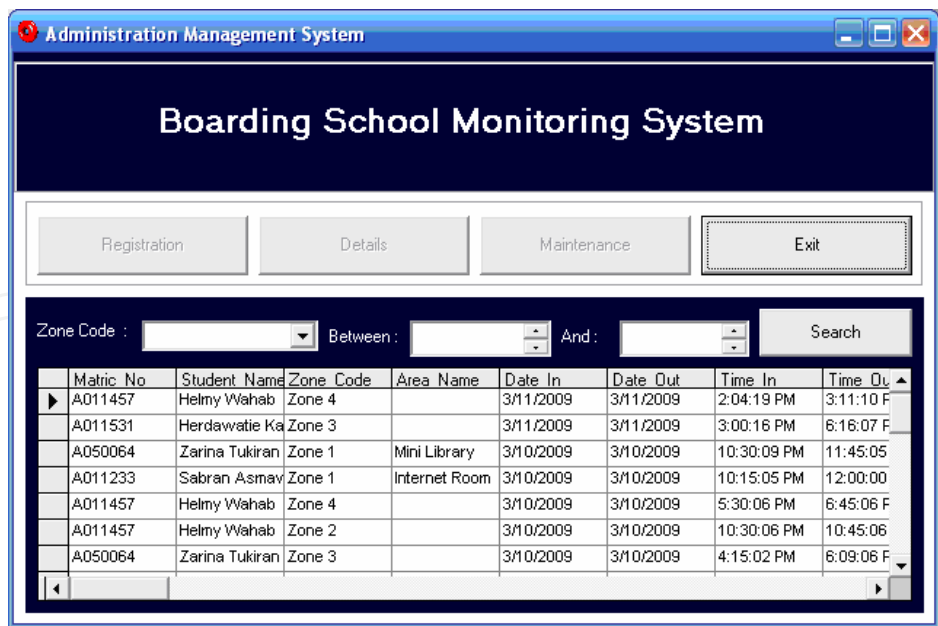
Administration Management System

Boarding School Monitoring System

Registration | Details | Maintenance | Exit

Zone Code : Between : And : Search

| | Matric No | Student Name | Zone Code | Area Name | Date In | Date Out | Time In | Time Ou |
|---|---|---|---|---|---|---|---|---|
| ▶ | A011457 | Helmy Wahab | Zone 4 | | 3/11/2009 | 3/11/2009 | 2:04:19 PM | 3:11:10 F |
| | A011531 | Herdawatie Ka | Zone 3 | | 3/11/2009 | 3/11/2009 | 3:00:16 PM | 6:16:07 F |
| | A050064 | Zarina Tukiran | Zone 1 | Mini Library | 3/10/2009 | 3/10/2009 | 10:30:09 PM | 11:45:05 |
| | A011233 | Sabran Asmav | Zone 1 | Internet Room | 3/10/2009 | 3/10/2009 | 10:15:05 PM | 12:00:00 |
| | A011457 | Helmy Wahab | Zone 4 | | 3/10/2009 | 3/10/2009 | 5:30:06 PM | 6:45:06 F |
| | A011457 | Helmy Wahab | Zone 2 | | 3/10/2009 | 3/10/2009 | 10:30:06 PM | 10:45:06 |
| | A050064 | Zarina Tukiran | Zone 3 | | 3/10/2009 | 3/10/2009 | 4:15:02 PM | 6:09:06 F |